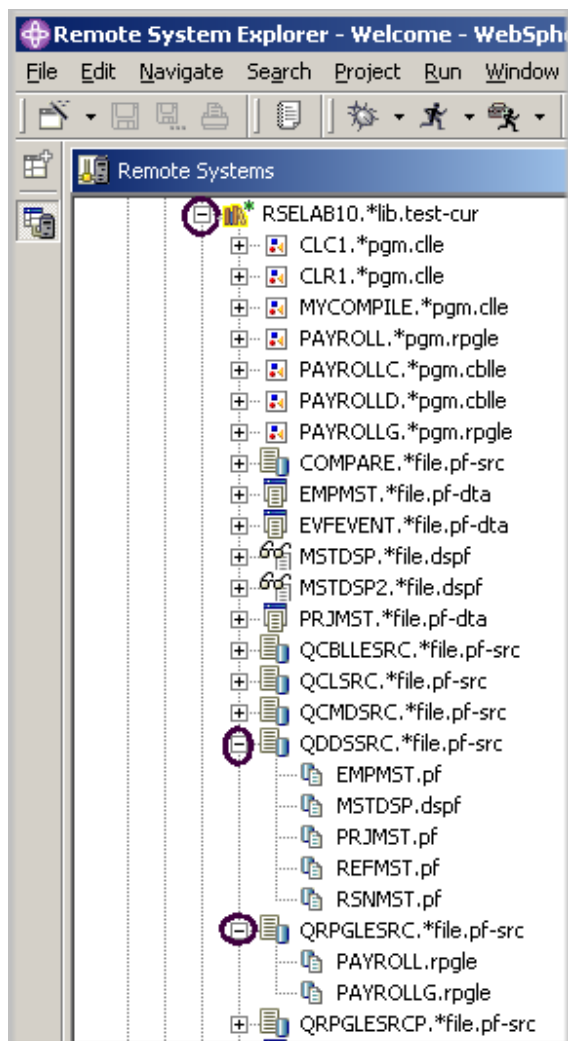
Remote System Explorer - Welcome - WebSph

File Edit Navigate Search Project Run Window

Remote Systems

RSELAB10.*lib.test-cur
CLC1.*pgm.clle
CLR1.*pgm.clle
MYCOMPILE.*pgm.clle
PAYROLL.*pgm.rpgle
PAYROLLC.*pgm.cblle
PAYROLLD.*pgm.cblle
PAYROLLG.*pgm.rpgle
COMPARE.*file.pf-src
EMPMST.*file.pf-dta
EVFEVENT.*file.pf-dta
MSTDSP.*file.dspf
MSTDSP2.*file.dspf
PRJMST.*file.pf-dta
QCBLLESRC.*file.pf-src
QCLSRC.*file.pf-src
QCMDSRC.*file.pf-src
QDDSSRC.*file.pf-src
EMPMST.pf
MSTDSP.dspf
PRJMST.pf
REFMST.pf
RSNMST.pf
QRPGLESRC.*file.pf-src
PAYROLL.rpgle
PAYROLLG.rpgle
QRPGLESRCP.*file.pf-src